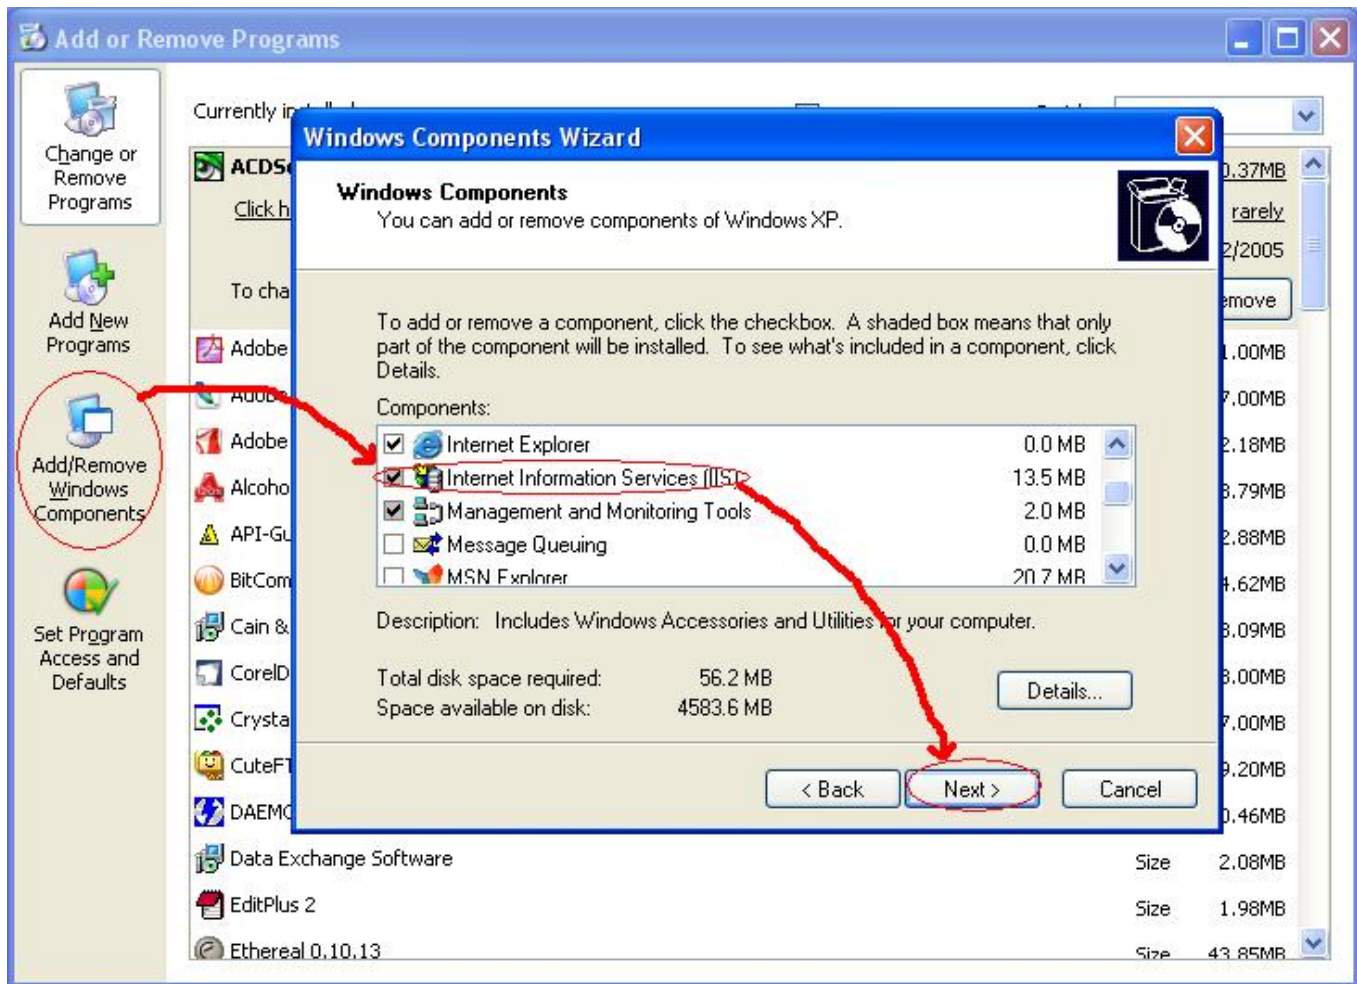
Add or Remove Programs

Change or Remove Programs

Add New Programs

Add/Remove Windows Components

Set Program Access and Defaults

Currently in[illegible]

ACDS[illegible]
Click h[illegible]
To cha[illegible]
Adobe
Adob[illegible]
Adobe
Alcoho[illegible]
API-Gu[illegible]
BitCom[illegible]
Cain &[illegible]
CorelD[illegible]
Crysta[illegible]
CuteFT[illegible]
DAEMO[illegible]
Data Exchange Software
EditPlus 2
Ethereal 0.10.13

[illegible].37MB
rarely
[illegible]2/2005
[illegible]emove
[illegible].00MB
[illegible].00MB
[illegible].18MB
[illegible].79MB
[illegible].88MB
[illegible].62MB
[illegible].09MB
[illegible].00MB
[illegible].00MB
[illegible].20MB
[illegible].46MB
Size 2.08MB
Size 1.98MB
Size 43.85MB

Windows Components Wizard

Windows Components
You can add or remove components of Windows XP.

To add or remove a component, click the checkbox. A shaded box means that only part of the component will be installed. To see what's included in a component, click Details.

Components:

| | | |
|---|---|---|
| ☑ | Internet Explorer | 0.0 MB |
| ☑ | Internet Information Services (IIS) | 13.5 MB |
| ☑ | Management and Monitoring Tools | 2.0 MB |
| ☐ | Message Queuing | 0.0 MB |
| ☐ | MSN Explorer | 20.7 MB |

Description: Includes Windows Accessories and Utilities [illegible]r your computer.

Total disk space required: 56.2 MB
Space available on disk: 4583.6 MB

Details...

< Back
Next >
Cancel